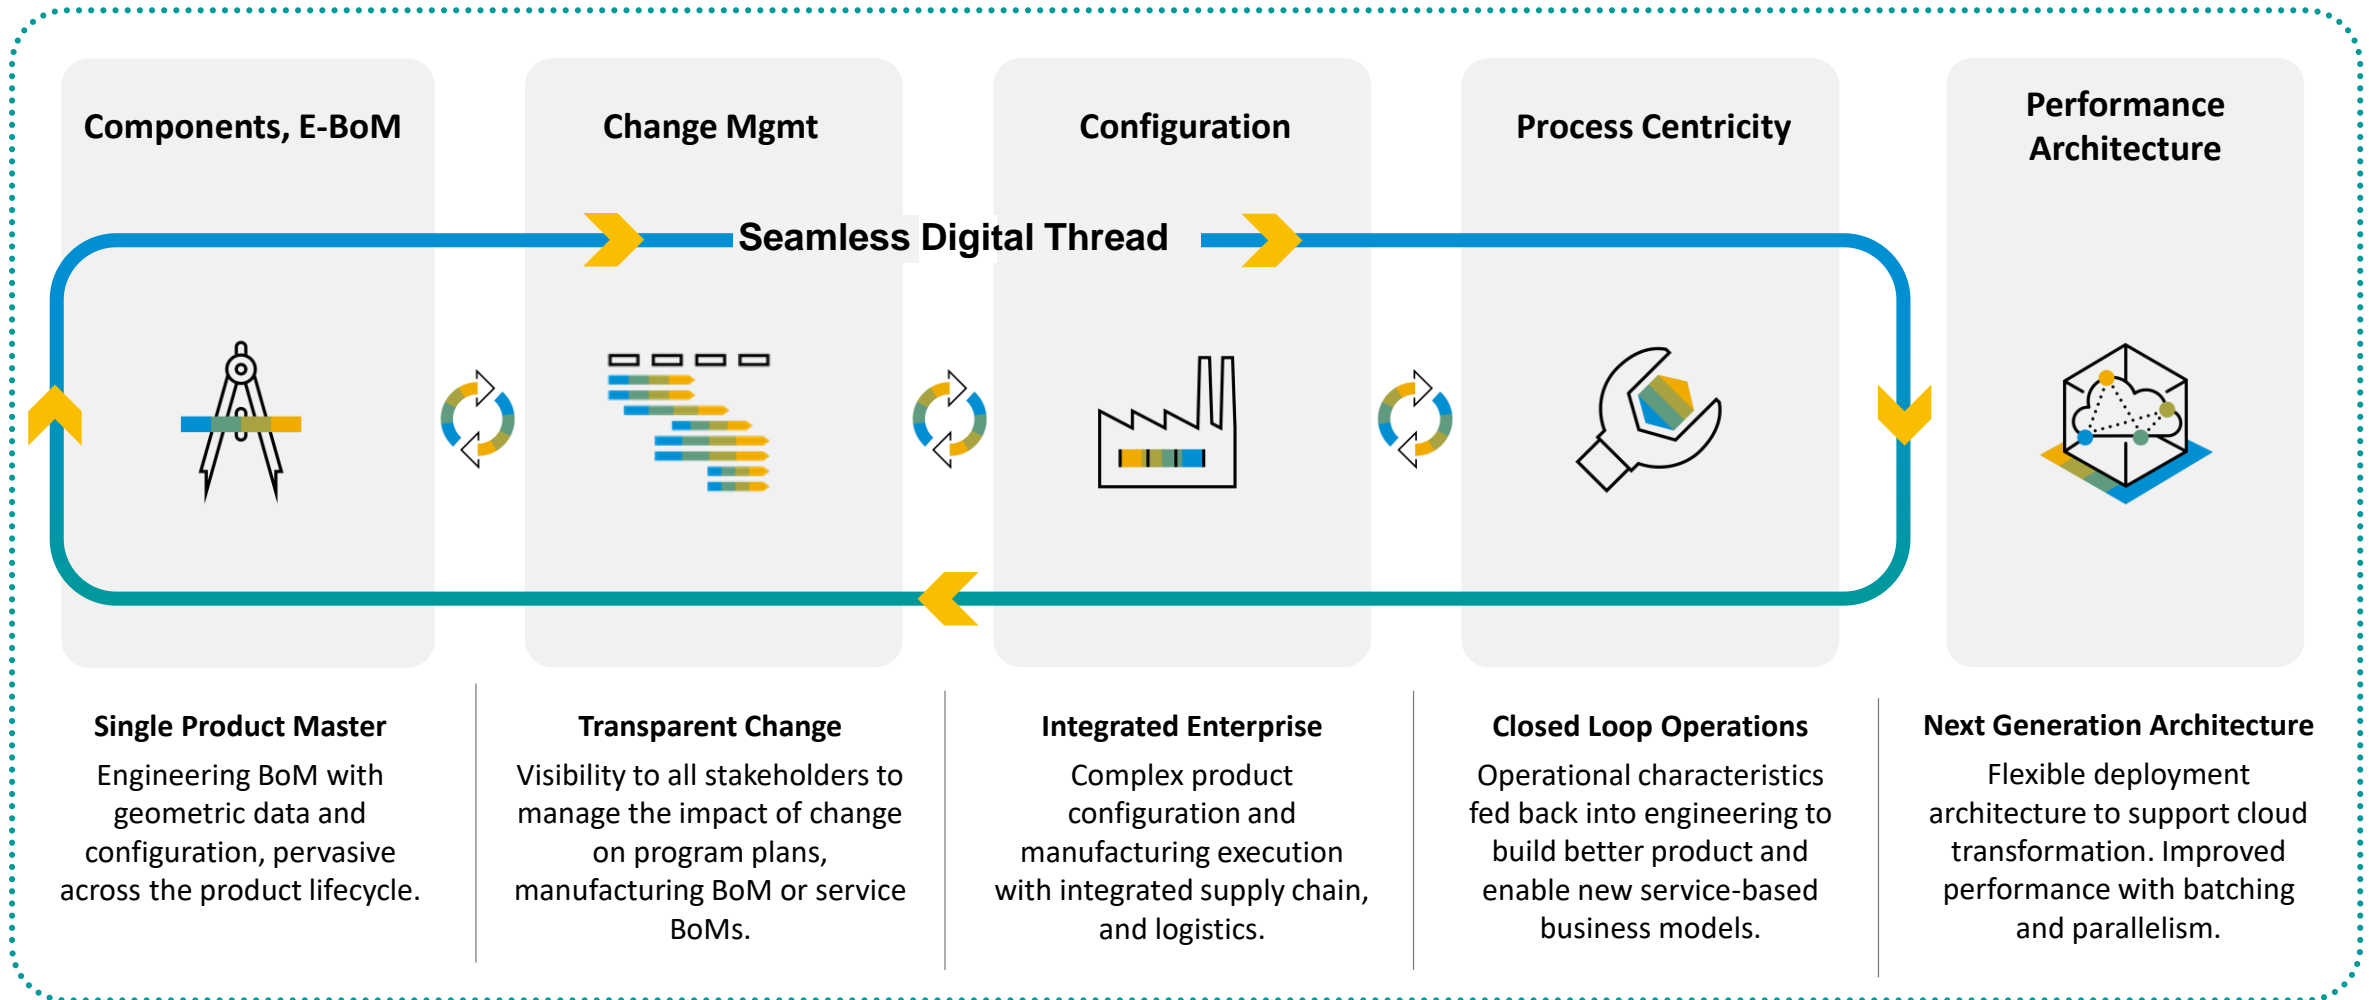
Components, E-BoM

Change Mgmt

Configuration

Process Centricity

Performance Architecture

Seamless Digital Thread

Single Product Master

Engineering BoM with geometric data and configuration, pervasive across the product lifecycle.

Transparent Change

Visibility to all stakeholders to manage the impact of change on program plans, manufacturing BoM or service BoMs.

Integrated Enterprise

Complex product configuration and manufacturing execution with integrated supply chain, and logistics.

Closed Loop Operations

Operational characteristics fed back into engineering to build better product and enable new service-based business models.

Next Generation Architecture

Flexible deployment architecture to support cloud transformation. Improved performance with batching and parallelism.